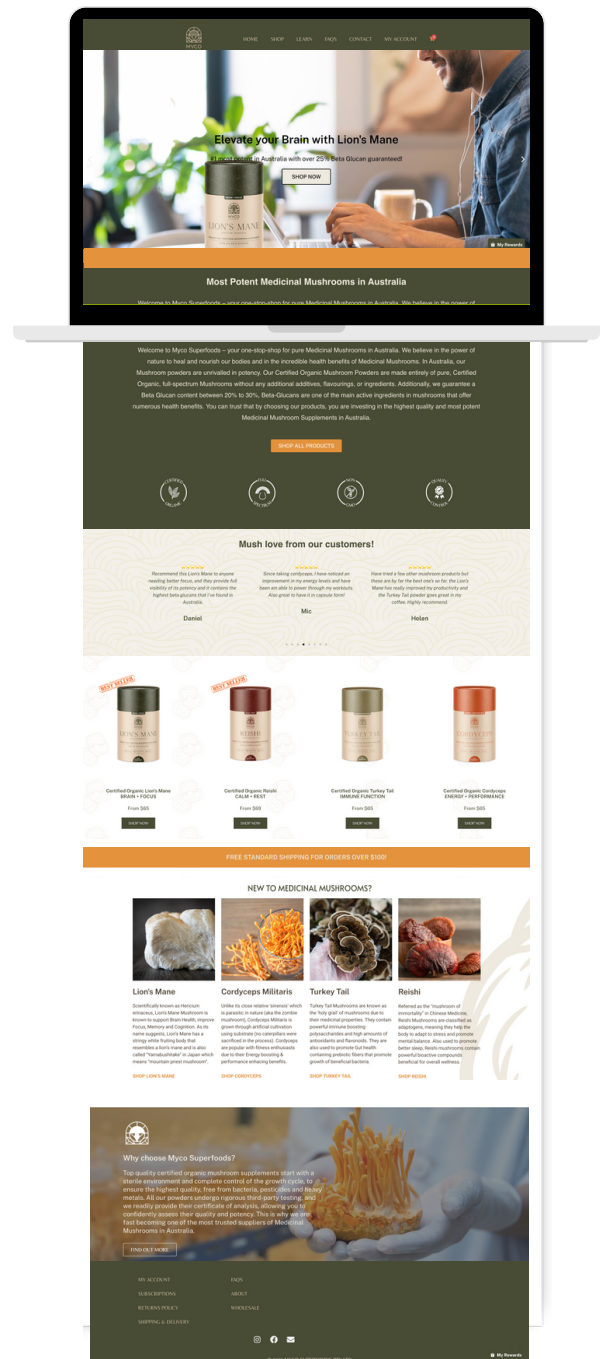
MYCO

HOME SHOP LEARN FAQS CONTACT MY ACCOUNT

Elevate your Brain with Lion's Mane

#1 most potent in Australia with over 25% Beta Glucan guaranteed!

SHOP NOW

LION'S MANE

My Rewards

Most Potent Medicinal Mushrooms in Australia

Welcome to Myco Superfoods – your one-stop-shop for pure Medicinal Mushrooms in Australia. We believe in the power of nature to heal and nourish our bodies and in the incredible health benefits of Medicinal Mushrooms. In Australia, our Mushroom powders are unrivalled in potency. Our Certified Organic Mushroom Powders are made entirely of pure, Certified Organic, full-spectrum Mushrooms without any additional additives, flavourings, or ingredients. Additionally, we guarantee a Beta Glucan content between 20% to 30%, Beta-Glucans are one of the main active ingredients in mushrooms that offer numerous health benefits. You can trust that by choosing our products, you are investing in the highest quality and most potent Medicinal Mushroom Supplements in Australia.

SHOP ALL PRODUCTS

Mush love from our customers!

Recommend this Lion's Mane to anyone needing better focus, and they provide full visibility of its potency and it contains the highest beta glucans that I've found in Australia.

Daniel

Since taking cordyceps, I have noticed an improvement in my energy levels and have been able to power through my workouts. Also great to have it in capsule form!

Mic

Have tried a few other mushroom products but these are by far the best one's so far, the Lion's Mane has really improved my productivity and the Turkey Tail powder goes great in my coffee. Highly recommend.

Helen

BEST SELLER

BEST SELLER

LION'S MANE

REISHI

CORDYCEPS

Certified Organic Lions Mane
BRAIN • FOCUS
From $65
SHOP NOW

Certified Organic Reishi
CALM • REST
From $69
SHOP NOW

Certified Organic Turkey Tail
IMMUNE FUNCTION
From $65
SHOP NOW

Certified Organic Cordyceps
ENERGY • PERFORMANCE
From $65
SHOP NOW

FREE STANDARD SHIPPING FOR ORDERS OVER $100!

NEW TO MEDICINAL MUSHROOMS?

Lion's Mane

Scientifically known as Hericium erinaceus, Lion's Mane Mushroom is known to support Brain Health, Improve Focus, Memory and Cognition. As its name suggests, Lion's Mane has a stringy white fruiting body that resembles a lion's mane and is also called "Yamabushitake" in Japan which means "mountain priest mushroom".

SHOP LION'S MANE

Cordyceps Militaris

Unlike its close relative 'sinensis' which is parasitic in nature (aka the zombie mushroom), Cordyceps Militaris is grown through artificial cultivation using substrate (no caterpillars were sacrificed in the process). Cordyceps are popular with fitness enthusiasts due to their Energy boosting & performance enhancing benefits.

SHOP CORDYCEPS

Turkey Tail

Turkey Tail Mushrooms are known as the "holy grail" of mushrooms due to their medicinal properties. They contain powerful immune boosting polysaccharides and high amounts of antioxidants and flavonoids. They are also used to promote Gut health containing prebiotic fibers that promote growth of beneficial bacteria.

SHOP TURKEY TAIL

Reishi

Referred as the "mushroom of immortality" in Chinese Medicine, Reishi Mushrooms are classified as adaptogens, meaning they help the body to adapt to stress and promote mental balance. Also used to promote better sleep, Reishi mushrooms contain powerful bioactive compounds beneficial for overall wellness.

SHOP REISHI

Why choose Myco Superfoods?

Top quality certified organic mushroom supplements start with a sterile environment and complete control of the growth cycle, to ensure the highest quality, free from bacteria, pesticides and heavy metals. All our powders undergo rigorous third-party testing, and we readily provide their certificate of analysis, allowing you to confidently assess their quality and potency. This is why we are fast becoming one of the most trusted suppliers of Medicinal Mushrooms in Australia.

FIND OUT MORE

MY ACCOUNT
SUBSCRIPTIONS
RETURNS POLICY
SHIPPING & DELIVERY

FAQS
ABOUT
WHOLESALE

My Rewards